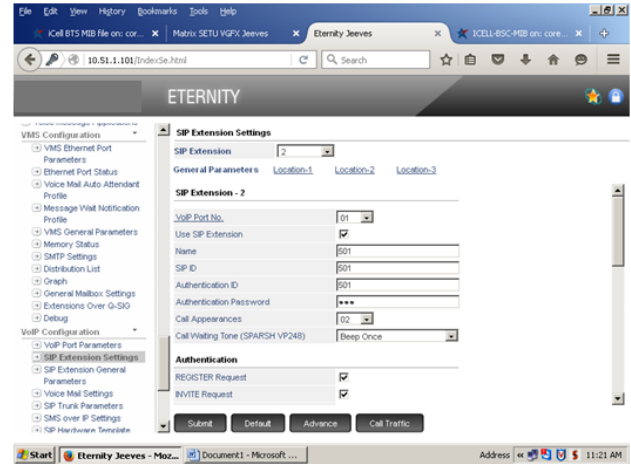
File Edit View History Bookmarks Tools Help

iCell BTS MIB file on: cor... × Matrix SETU VGFX Jeeves × Eternity Jeeves × ICELL-BSC-MIB on: core... × +

10.51.1.101/IndexSe.html

Search

ETERNITY

VMS Configuration
VMS Ethernet Port Parameters
Ethernet Port Status
Voice Mail Auto Attendant Profile
Message Wait Notification Profile
VMS General Parameters
Memory Status
SMTP Settings
Distribution List
Graph
General Mailbox Settings
Extensions Over Q-SIG
Debug
VoIP Configuration
VoIP Port Parameters
SIP Extension Settings
SIP Extension General Parameters
Voice Mail Settings
SIP Trunk Parameters
SMS over IP Settings
SIP Hardware Template

SIP Extension Settings

SIP Extension 2

General Parameters Location-1 Location-2 Location-3

SIP Extension - 2

| | |
|---|---|
| VoIP Port No. | 01 |
| Use SIP Extension | ☑ |
| Name | 501 |
| SIP ID | 501 |
| Authentication ID | 501 |
| Authentication Password | *** |
| Call Appearances | 02 |
| Call Waiting Tone (SPARSH VP248) | Beep Once |

Authentication

| | |
|---|---|
| REGISTER Request | ☑ |
| INVITE Request | ☑ |

Submit Default Advance Call Traffic

Start Eternity Jeeves - Moz... Document1 - Microsoft ... Address 11:21 AM